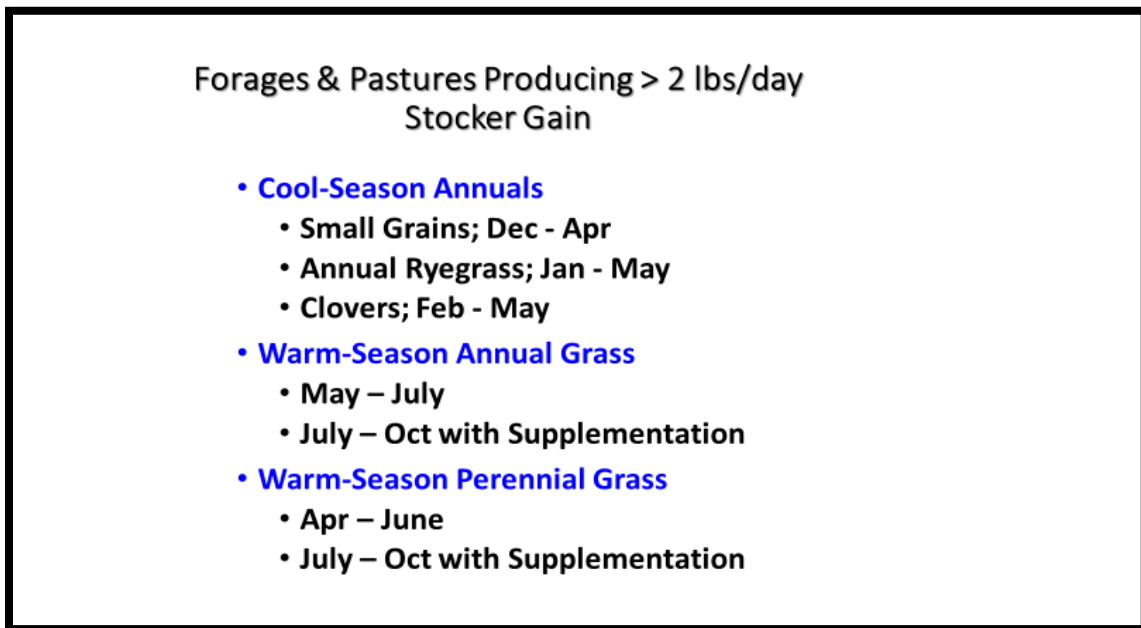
Forages & Pastures Producing > 2 lbs/day
Stocker Gain

• Cool-Season Annuals
  • Small Grains; Dec - Apr
  • Annual Ryegrass; Jan - May
  • Clovers; Feb - May
• Warm-Season Annual Grass
  • May – July
  • July – Oct with Supplementation
• Warm-Season Perennial Grass
  • Apr – June
  • July – Oct with Supplementation